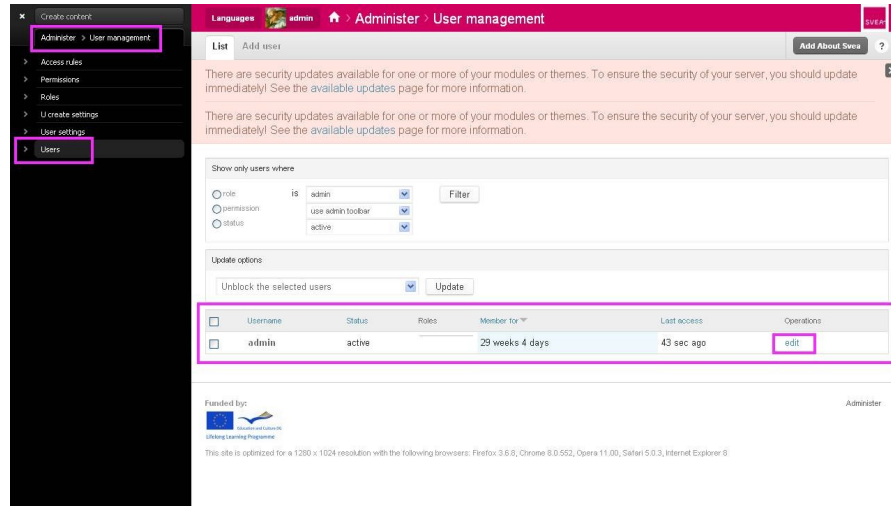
× Create content

Administer > User management

Access rules
Permissions
Roles
U create settings
User settings
Users

Languages admin > Administer > User management

SVEA

List Add user

Add About Svea ?

There are security updates available for one or more of your modules or themes. To ensure the security of your server, you should update immediately! See the available updates page for more information.

There are security updates available for one or more of your modules or themes. To ensure the security of your server, you should update immediately! See the available updates page for more information.

Show only users where

role is admin
permission use admin toolbar
status active

Filter

Update options

Unblock the selected users Update

| | Username | Status | Roles | Member for | Last access | Operations |
|---|---|---|---|---|---|---|
| | admin | active | | 29 weeks 4 days | 43 sec ago | edit |

Funded by:

Education and Culture DG
Lifelong Learning Programme

Administer

This site is optimized for a 1280 x 1024 resolution with the following browsers: Firefox 3.6.8, Chrome 8.0.552, Opera 11.00, Safari 5.0.3, Internet Explorer 8